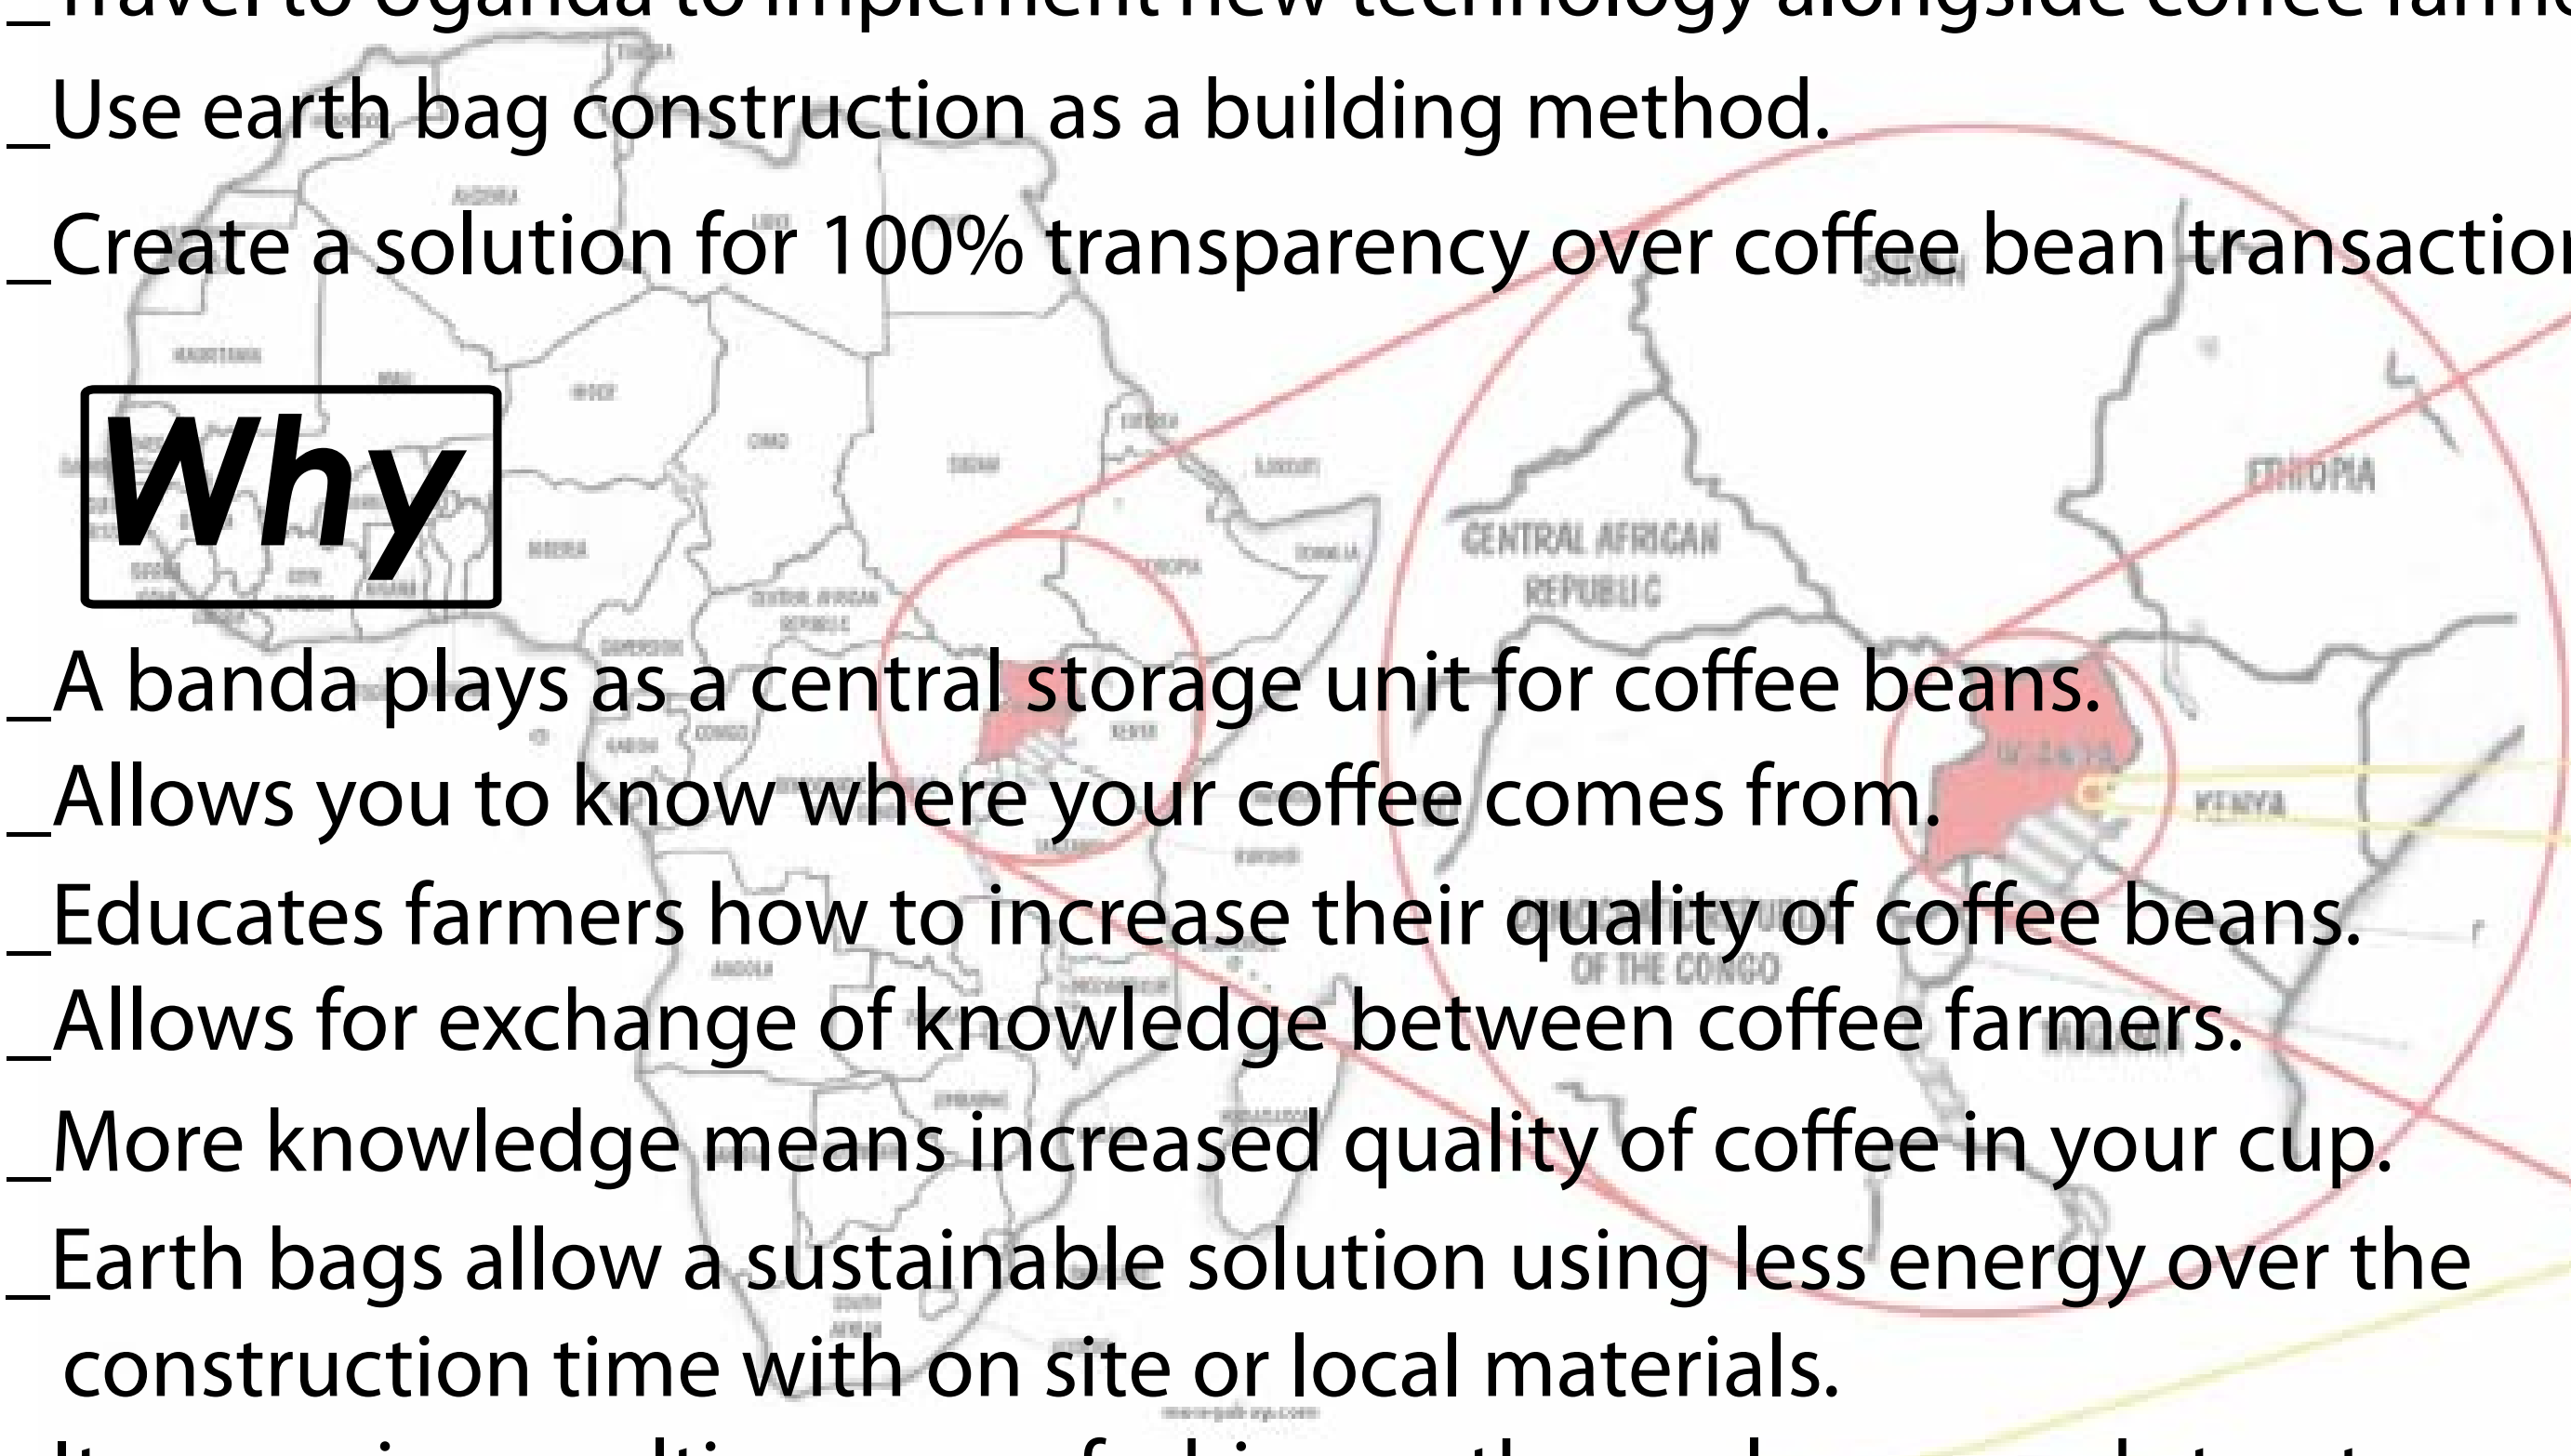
_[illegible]
_Use earth bag construction as a building method.
_Create a solution for 100% transparency over coffee bean transactio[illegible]

Why

_A banda plays as a central storage unit for coffee beans.
_Allows you to know where your coffee comes from.
_Educates farmers how to increase their quality of coffee beans.
_Allows for exchange of knowledge between coffee farmers.
_More knowledge means increased quality of coffee in your cup.
_Earth bags allow a sustainable solution using less energy over the construction time with on site or local materials.
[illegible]

CENTRAL AFRICAN REPUBLIC
ETHIOPIA
UGANDA
KENYA
OF THE CONGO
SUDAN